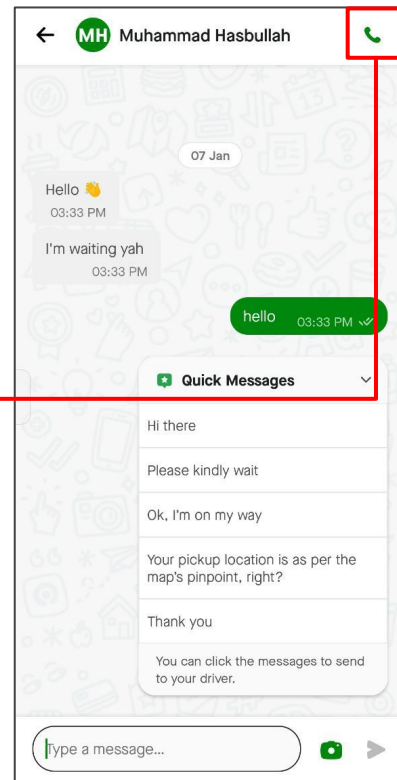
←
MH
Muhammad Hasbullah

07 Jan

Hello 👋
03:33 PM

I'm waiting yah
03:33 PM

hello 03:33 PM

Quick Messages

Hi there

Please kindly wait

Ok, I'm on my way

Your pickup location is as per the map's pinpoint, right?

Thank you

You can click the messages to send to your driver.

Type a message...